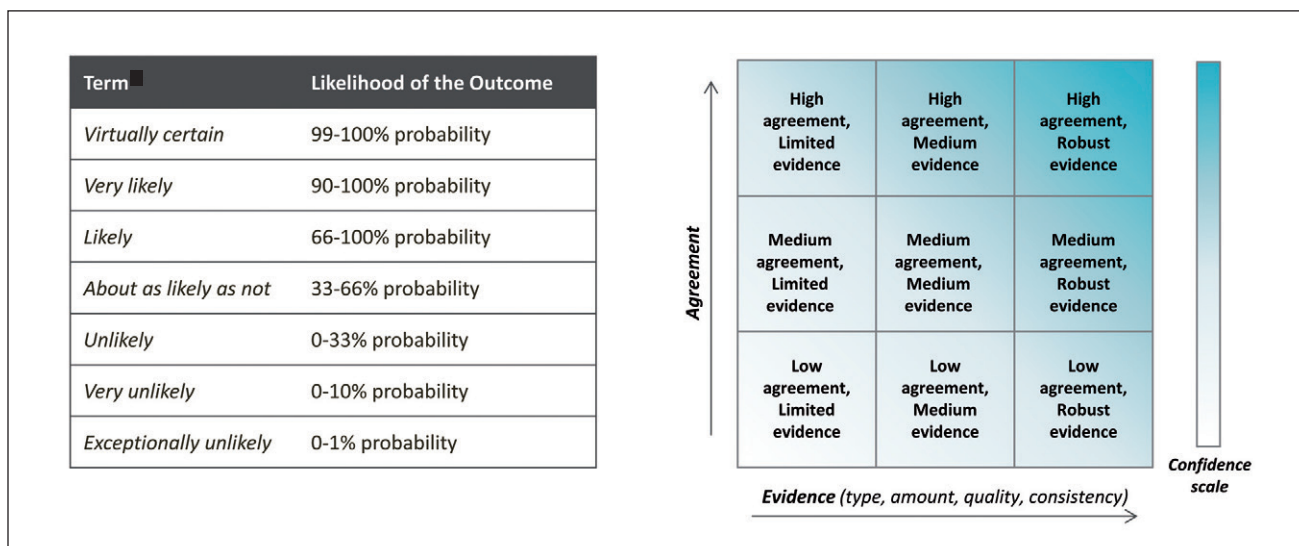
| Term | Likelihood of the Outcome |
|---|---|
| *Virtually certain* | 99-100% probability |
| *Very likely* | 90-100% probability |
| *Likely* | 66-100% probability |
| *About as likely as not* | 33-66% probability |
| *Unlikely* | 0-33% probability |
| *Very unlikely* | 0-10% probability |
| *Exceptionally unlikely* | 0-1% probability |

Agreement

| | | |
|---|---|---|
| High agreement, Limited evidence | High agreement, Medium evidence | High agreement, Robust evidence |
| Medium agreement, Limited evidence | Medium agreement, Medium evidence | Medium agreement, Robust evidence |
| Low agreement, Limited evidence | Low agreement, Medium evidence | Low agreement, Robust evidence |

*Evidence (type, amount, quality, consistency)*

*Confidence scale*